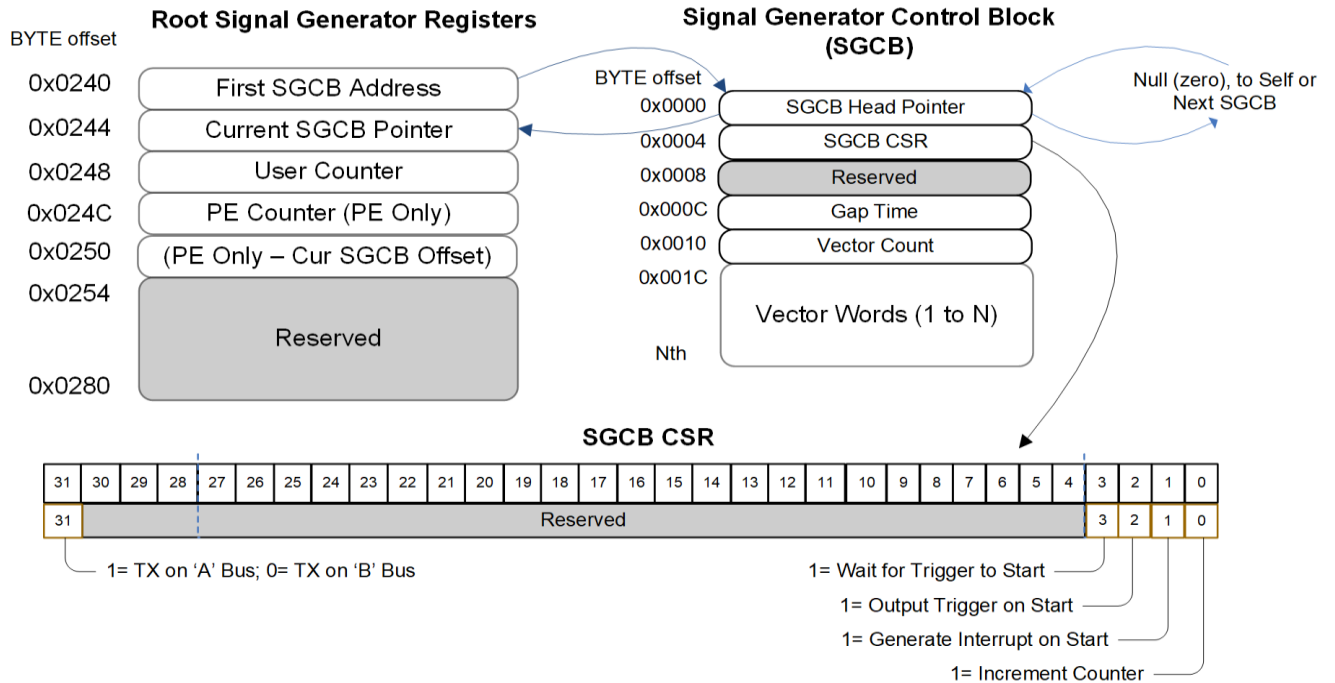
Root Signal Generator Registers

BYTE offset

| | |
|---|---|
| 0x0240 | First SGCB Address |
| 0x0244 | Current SGCB Pointer |
| 0x0248 | User Counter |
| 0x024C | PE Counter (PE Only) |
| 0x0250 | (PE Only – Cur SGCB Offset) |
| 0x0254 | Reserved |
| 0x0280 | |

Signal Generator Control Block (SGCB)

BYTE offset

| | |
|---|---|
| 0x0000 | SGCB Head Pointer |
| 0x0004 | SGCB CSR |
| 0x0008 | Reserved |
| 0x000C | Gap Time |
| 0x0010 | Vector Count |
| 0x001C | Vector Words (1 to N) |
| Nth | |

Null (zero), to Self or Next SGCB

SGCB CSR

| 31 | 30 | 29 | 28 | 27 | 26 | 25 | 24 | 23 | 22 | 21 | 20 | 19 | 18 | 17 | 16 | 15 | 14 | 13 | 12 | 11 | 10 | 9 | 8 | 7 | 6 | 5 | 4 | 3 | 2 | 1 | 0 |
|---|---|---|---|---|---|---|---|---|---|---|---|---|---|---|---|---|---|---|---|---|---|---|---|---|---|---|---|---|---|---|---|
| 31 | Reserved | | | | | | | | | | | | | | | | | | | | | | | | | | | 3 | 2 | 1 | 0 |

1= TX on 'A' Bus; 0= TX on 'B' Bus

1= Wait for Trigger to Start

1= Output Trigger on Start

1= Generate Interrupt on Start

1= Increment Counter